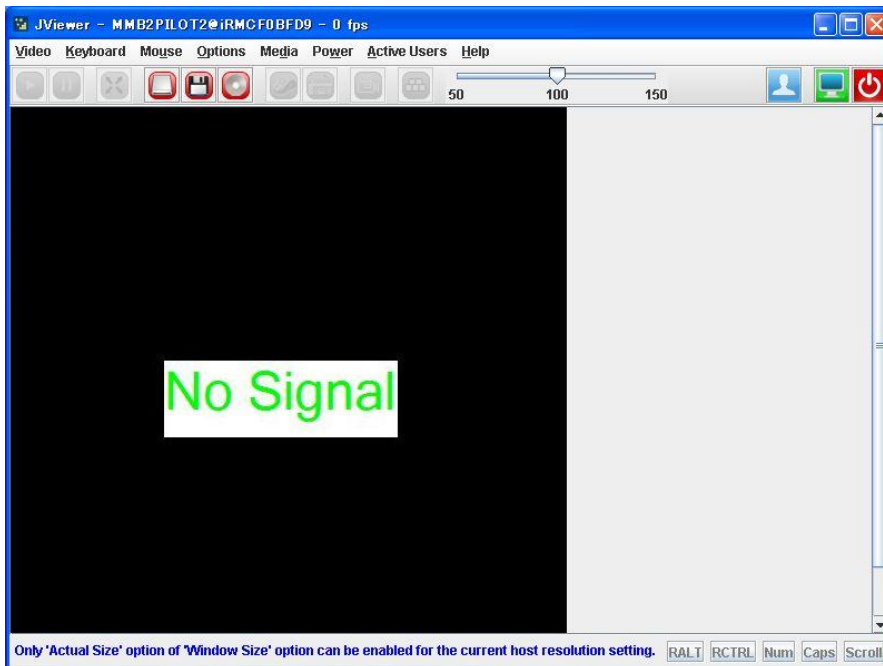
JViewer - MMB2PILOT2@iRMCF0BFD9 - 0 fps

Video Keyboard Mouse Options Media Power Active Users Help

50 100 150

No Signal

Only 'Actual Size' option of 'Window Size' option can be enabled for the current host resolution setting. RALT RCTRL Num Caps Scroll